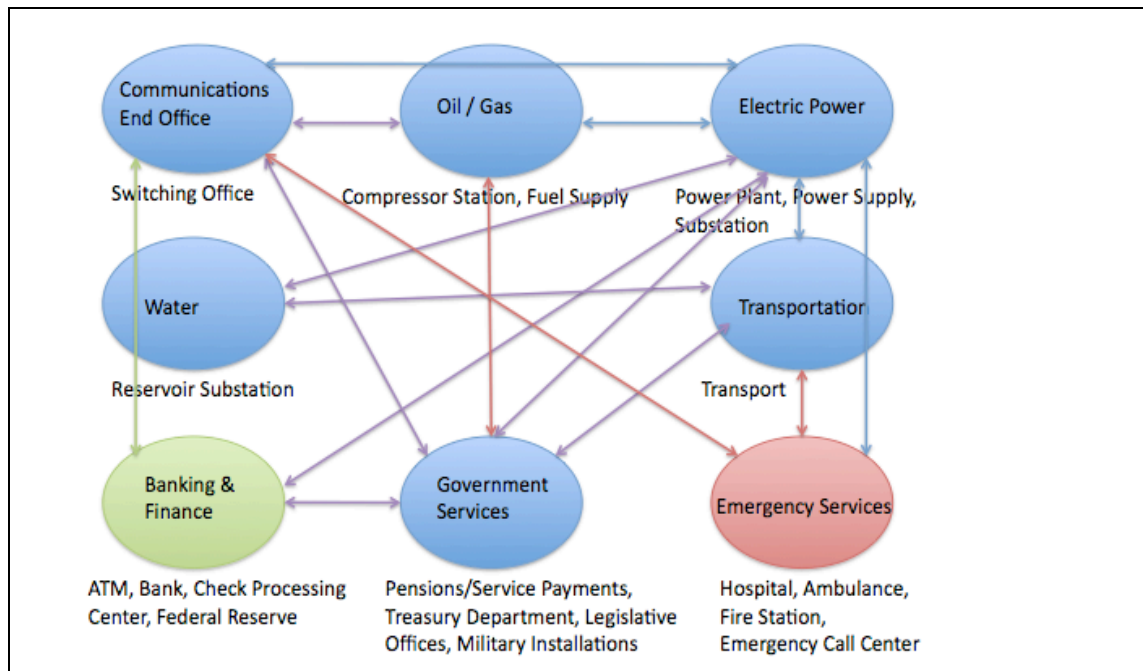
Communications End Office

Switching Office

Oil / Gas

Compressor Station, Fuel Supply

Electric Power

Power Plant, Power Supply, Substation

Water

Reservoir Substation

Transportation

Transport

Banking & Finance

ATM, Bank, Check Processing Center, Federal Reserve

Government Services

Pensions/Service Payments, Treasury Department, Legislative Offices, Military Installations

Emergency Services

Hospital, Ambulance, Fire Station, Emergency Call Center